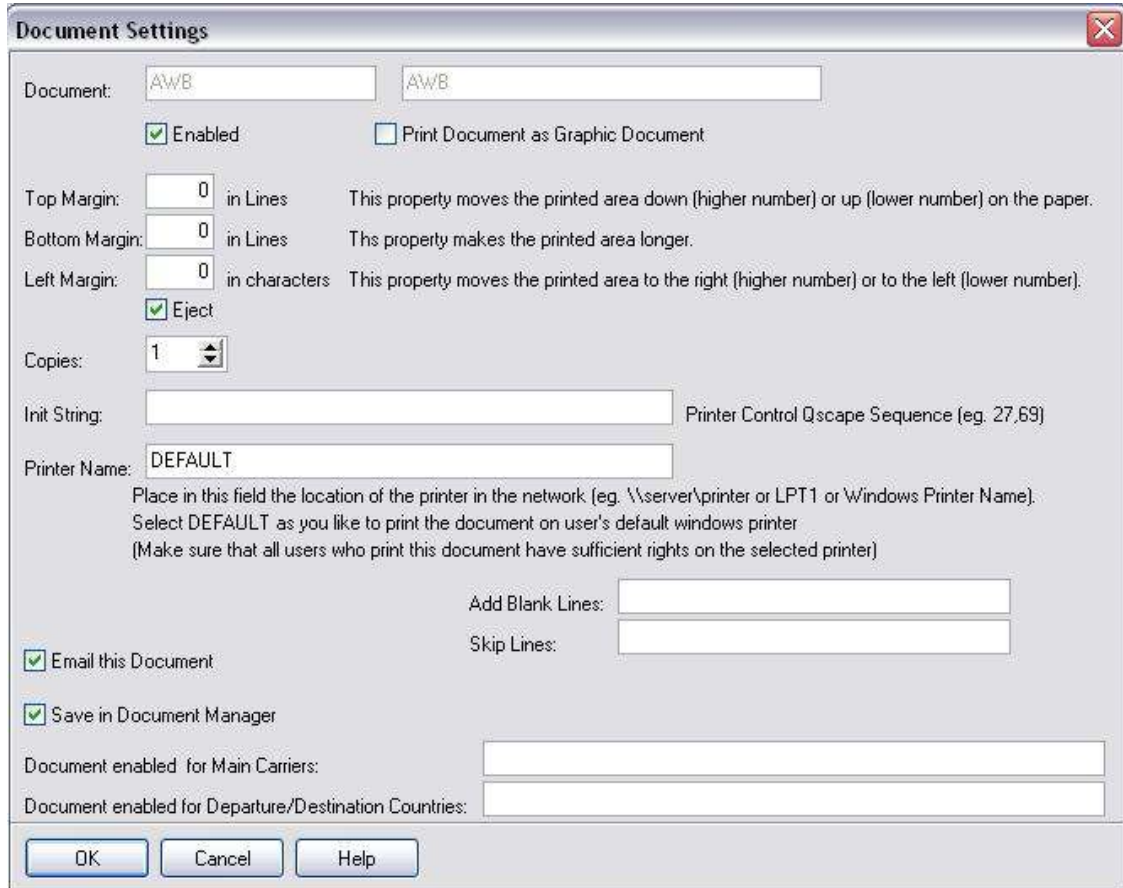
Document Settings

Document: AWB AWB

Enabled Print Document as Graphic Document

Top Margin: 0 in Lines This property moves the printed area down (higher number) or up (lower number) on the paper.

Bottom Margin: 0 in Lines Ths property makes the printed area longer.

Left Margin: 0 in characters This property moves the printed area to the right (higher number) or to the left (lower number).

Eject

Copies: 1

Init String: Printer Control Qscape Sequence (eg. 27,69)

Printer Name: DEFAULT

Place in this field the location of the printer in the network (eg. \\server\printer or LPT1 or Windows Printer Name).
Select DEFAULT as you like to print the document on user's default windows printer
(Make sure that all users who print this document have sufficient rights on the selected printer)

Add Blank Lines:

Skip Lines:

Email this Document

Save in Document Manager

Document enabled for Main Carriers:

Document enabled for Departure/Destination Countries:

OK Cancel Help